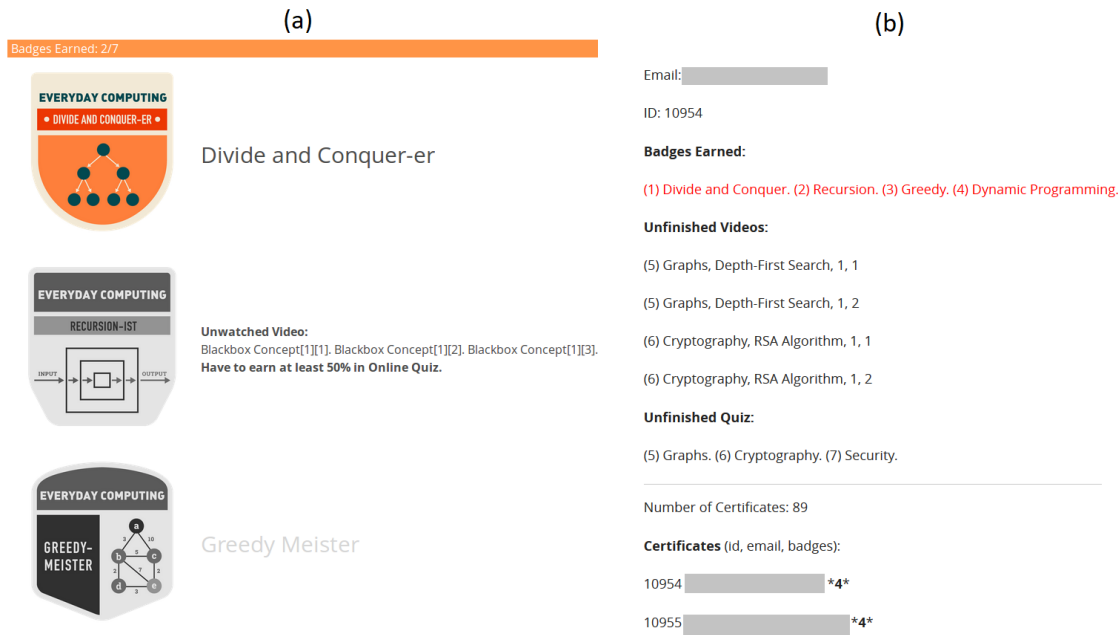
(a)

Badges Earned: 2/7

EVERYDAY COMPUTING
DIVIDE AND CONQUER-ER

Divide and Conquer-er

EVERYDAY COMPUTING
RECURSION-IST
INPUT
OUTPUT

Unwatched Video:
Blackbox Concept[1][1]. Blackbox Concept[1][2]. Blackbox Concept[1][3].
Have to earn at least 50% in Online Quiz.

EVERYDAY COMPUTING
GREEDY-MEISTER
a
b
c
d
e
3
10
5
2
7
2
3

Greedy Meister

(b)

Email: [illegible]

ID: 10954

Badges Earned:

(1) Divide and Conquer. (2) Recursion. (3) Greedy. (4) Dynamic Programming.

Unfinished Videos:

(5) Graphs, Depth-First Search, 1, 1

(5) Graphs, Depth-First Search, 1, 2

(6) Cryptography, RSA Algorithm, 1, 1

(6) Cryptography, RSA Algorithm, 1, 2

Unfinished Quiz:

(5) Graphs. (6) Cryptography. (7) Security.

Number of Certificates: 89

Certificates (id, email, badges):

10954 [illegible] *4*

10955 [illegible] *4*